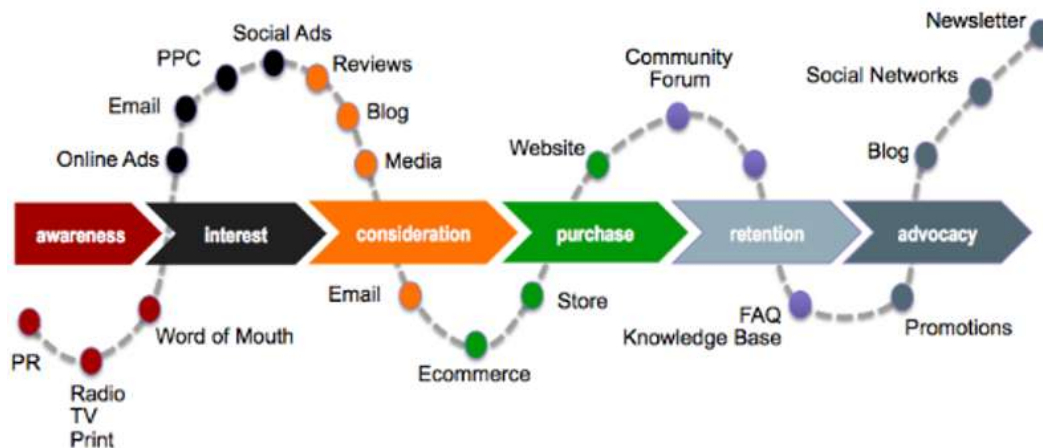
Social Ads
PPC
Reviews
Email
Blog
Online Ads
Media
Community Forum
Website
Newsletter
Social Networks
Blog

awareness
interest
consideration
purchase
retention
advocacy

PR
Radio
TV
Print
Word of Mouth
Email
Ecommerce
Store
FAQ
Knowledge Base
Promotions